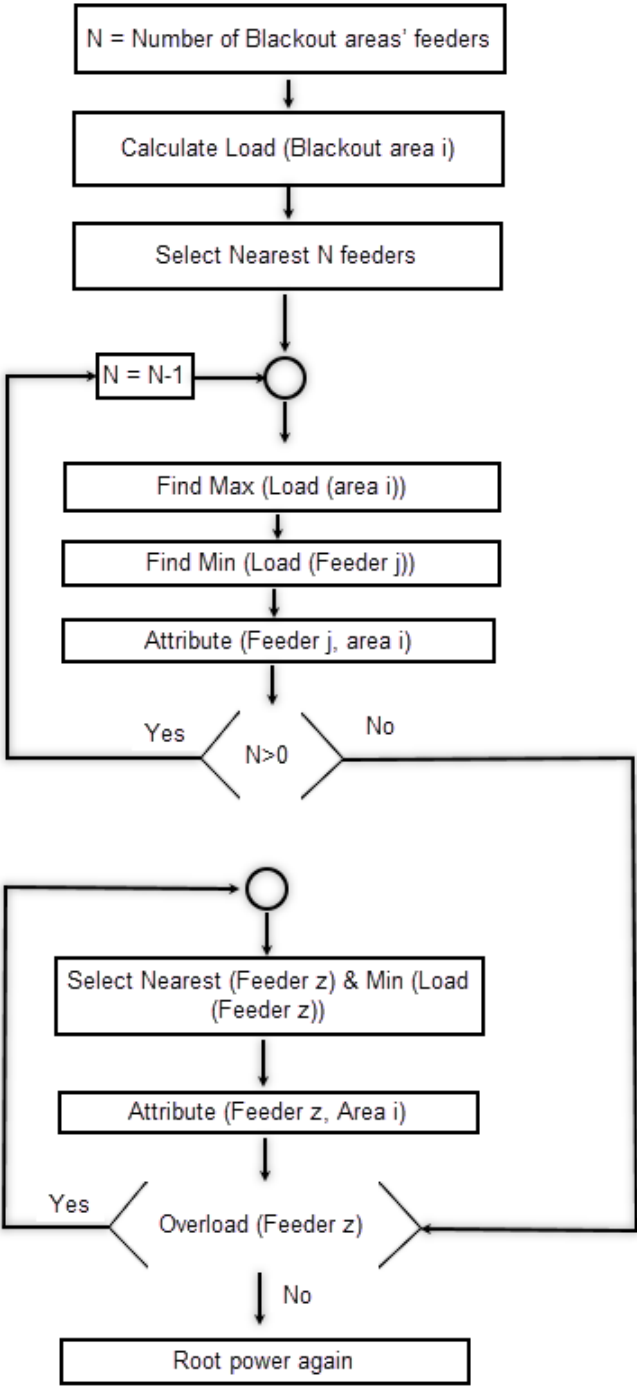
N = Number of Blackout areas' feeders

Calculate Load (Blackout area i)

Select Nearest N feeders

N = N-1

Find Max (Load (area i))

Find Min (Load (Feeder j))

Attribute (Feeder j, area i)

Yes

N>0

No

Select Nearest (Feeder z) & Min (Load (Feeder z))

Attribute (Feeder z, Area i)

Yes

Overload (Feeder z)

No

Root power again